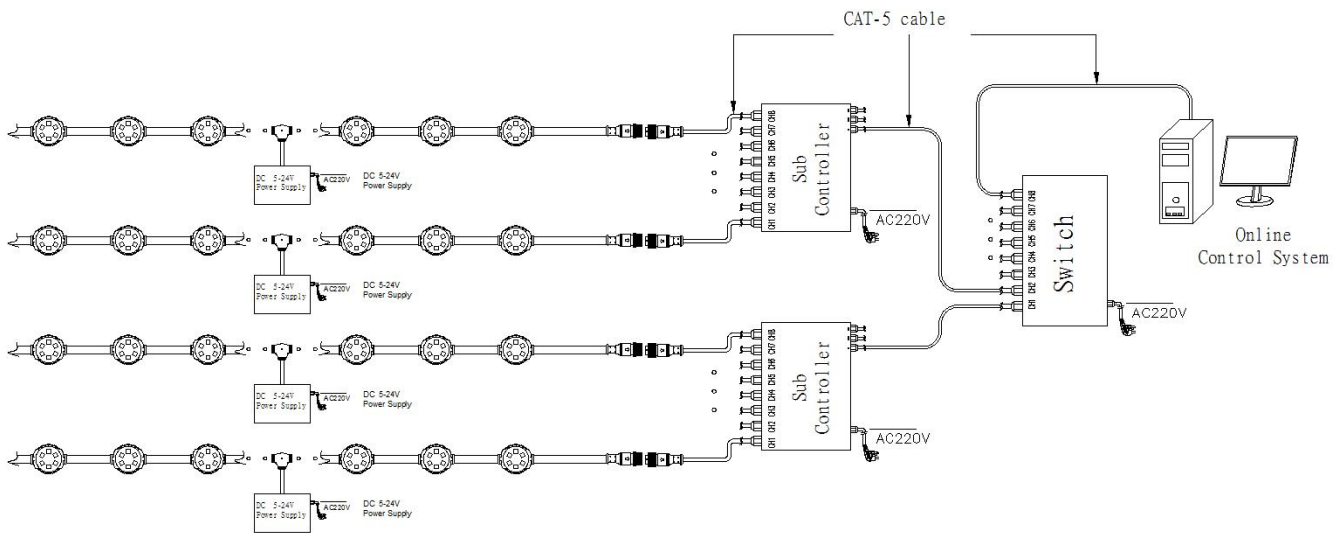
CAT-5 cable

DC 5-24V
Power Supply
AC220V
DC 5-24V
Power Supply

Sub
Controller

CH1 CH2 CH3 CH4 CH5 CH6 CH7 CH8

AC220V

DC 5-24V
Power Supply
AC220V
DC 5-24V
Power Supply

Switch

CH1 CH2 CH3 CH4 CH5 CH6 CH7 CH8

AC220V

Online
Control System

DC 5-24V
Power Supply
AC220V
DC 5-24V
Power Supply

Sub
Controller

CH1 CH2 CH3 CH4 CH5 CH6 CH7 CH8

AC220V

DC 5-24V
Power Supply
AC220V
DC 5-24V
Power Supply